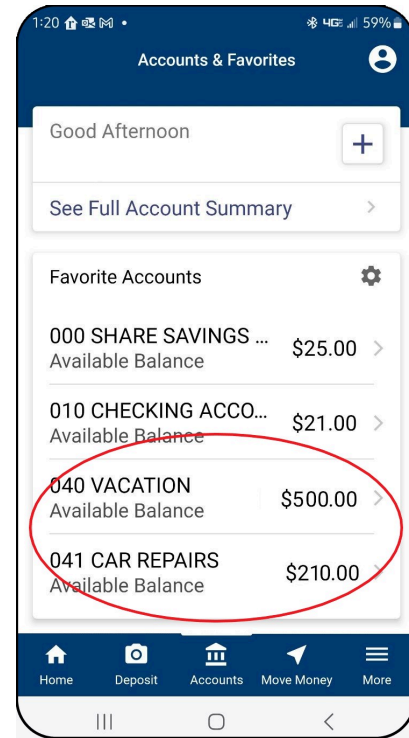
1:20 4G 59%

Accounts & Favorites

Good Afternoon

+

See Full Account Summary

Favorite Accounts

000 SHARE SAVINGS ...
Available Balance
$25.00

010 CHECKING ACCO...
Available Balance
$21.00

040 VACATION
Available Balance
$500.00

041 CAR REPAIRS
Available Balance
$210.00

Home Deposit Accounts Move Money More